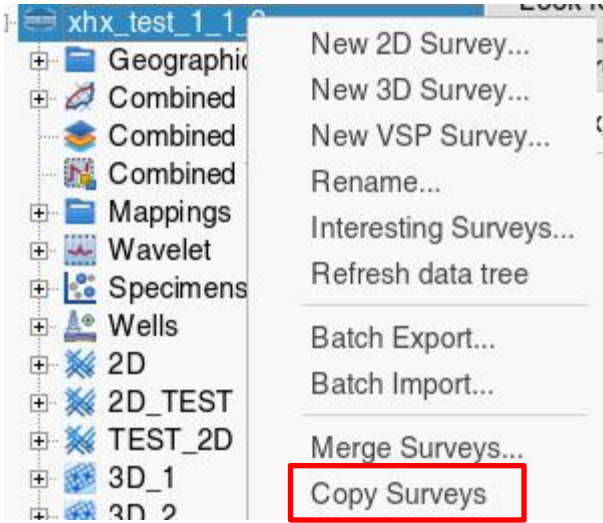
xhx_test_1_1_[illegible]
Geographic
Combined
Combined
Combined
Mappings
Wavelet
Specimens
Wells
2D
2D_TEST
TEST_2D
3D_1
3D_2

Lock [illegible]

New 2D Survey...
New 3D Survey...
New VSP Survey...
Rename...
Interesting Surveys...
Refresh data tree
Batch Export...
Batch Import...
Merge Surveys...
Copy Surveys